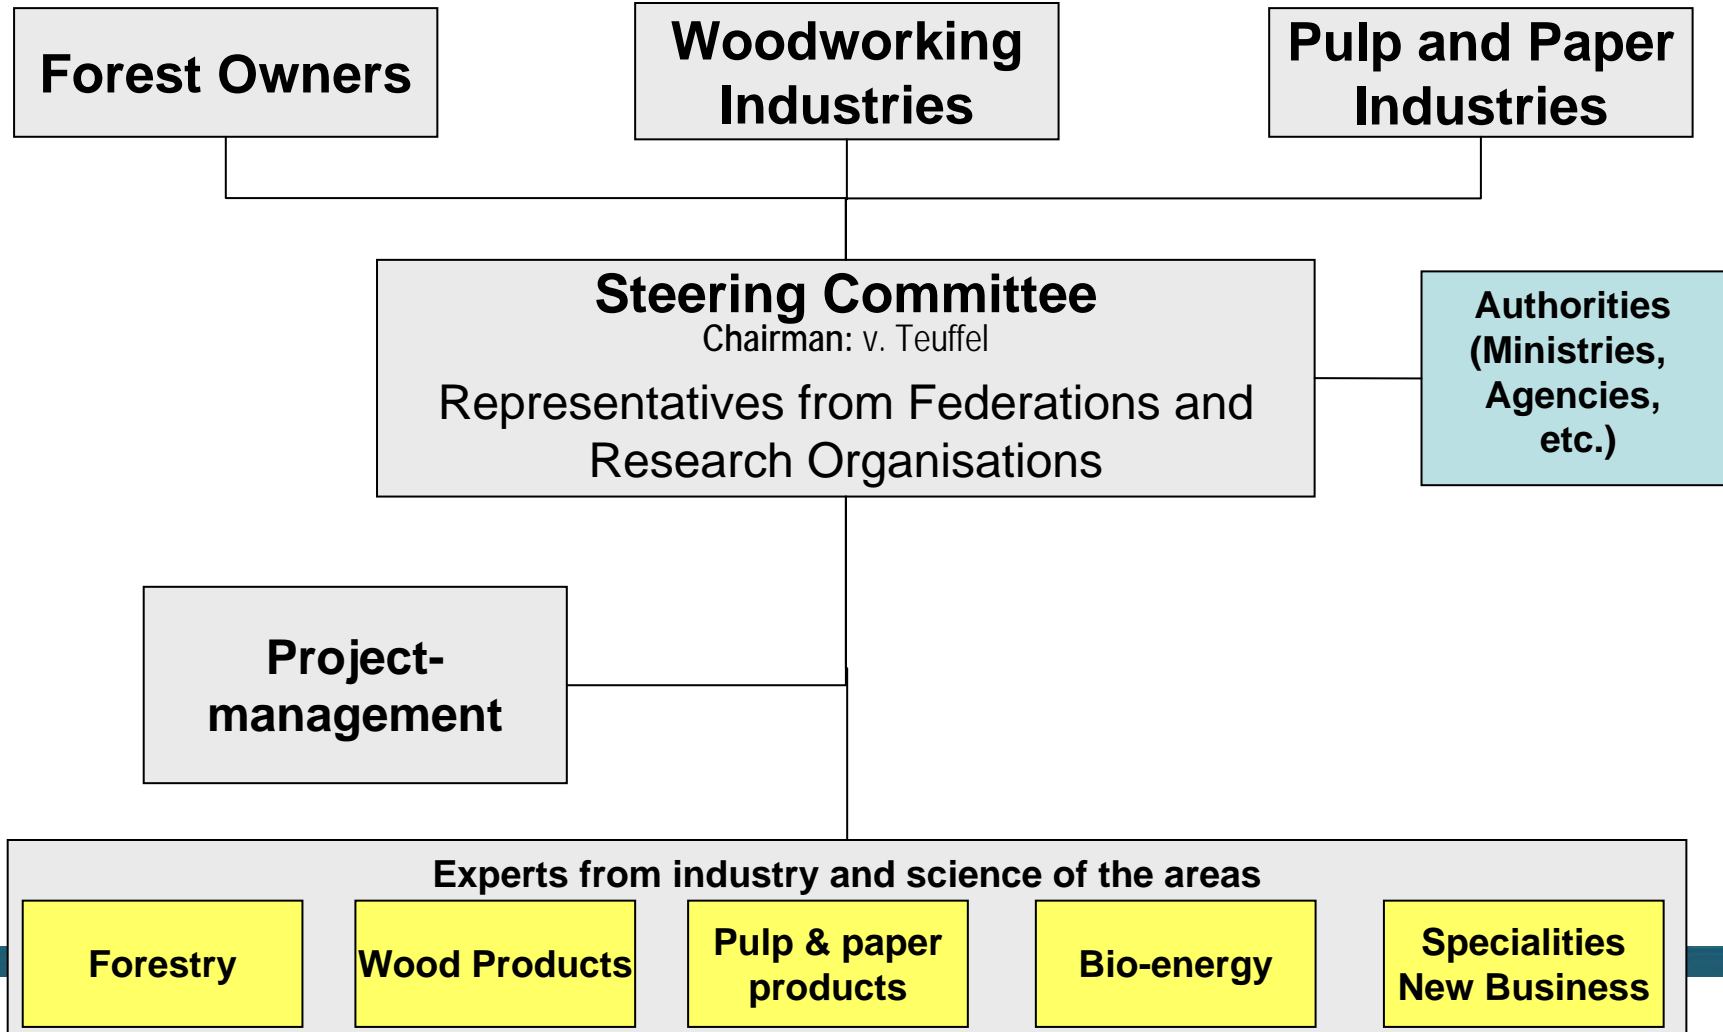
Forest Owners

Woodworking Industries

Pulp and Paper Industries

Steering Committee
Chairman: v. Teuffel
Representatives from Federations and Research Organisations

Authorities (Ministries, Agencies, etc.)

Project-management

Experts from industry and science of the areas

Forestry

Wood Products

Pulp & paper products

Bio-energy

Specialities New Business